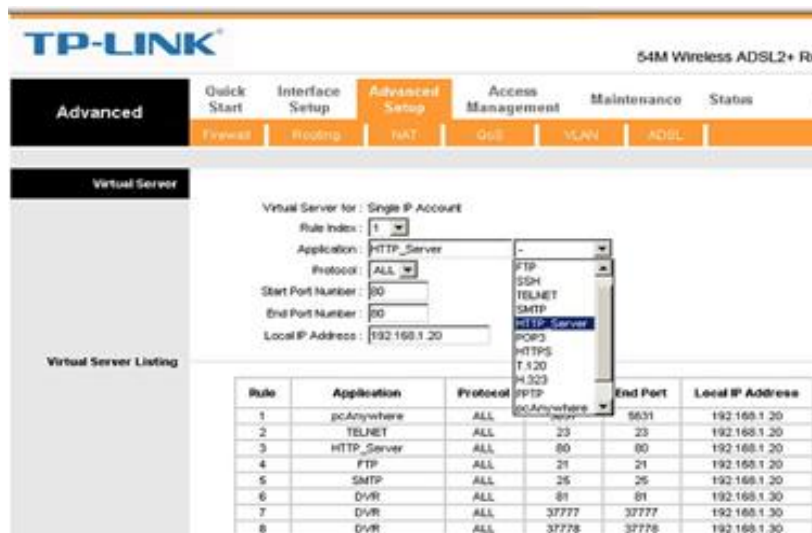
TP-LINK

54M Wireless ADSL2+ R

Advanced

Quick Start | Interface Setup | Advanced Setup | Access Management | Maintenance | Status

Firewall | Routing | NAT | QoS | VLAN | ADSL

Virtual Server

Virtual Server for : Single IP Account

Rule Index : 1

Application : HTTP_Server

Protocol : ALL

Start Port Number : 80

End Port Number : 80

Local IP Address : 192.168.1.20

-
FTP
SSH
TELNET
SMTP
HTTP_Server
POP3
HTTPS
T.120
H.323
PPTP
pcAnywhere

Virtual Server Listing

| Rule | Application | Protocol | Start Port | End Port | Local IP Address |
|---|---|---|---|---|---|
| 1 | pcAnywhere | ALL | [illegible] | 5631 | 192.168.1.20 |
| 2 | TELNET | ALL | 23 | 23 | 192.168.1.20 |
| 3 | HTTP_Server | ALL | 80 | 80 | 192.168.1.20 |
| 4 | FTP | ALL | 21 | 21 | 192.168.1.20 |
| 5 | SMTP | ALL | 25 | 25 | 192.168.1.20 |
| 6 | DVR | ALL | 81 | 81 | 192.168.1.30 |
| 7 | DVR | ALL | 37777 | 37777 | 192.168.1.30 |
| 8 | DVR | ALL | 37778 | 37778 | 192.168.1.30 |